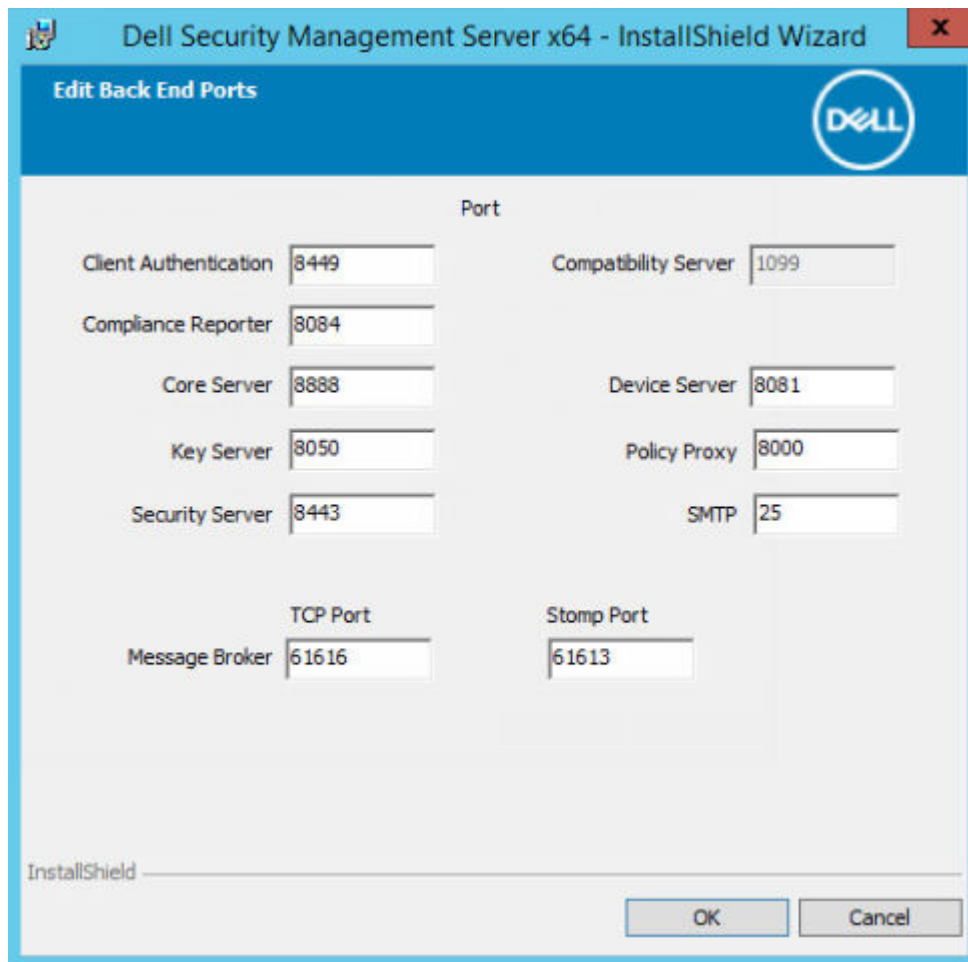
Dell Security Management Server x64 - InstallShield Wizard

x

Edit Back End Ports

DELL

Port

Client Authentication 8449

Compatibility Server 1099

Compliance Reporter 8084

Core Server 8888

Device Server 8081

Key Server 8050

Policy Proxy 8000

Security Server 8443

SMTP 25

TCP Port

Stomp Port

Message Broker 61616

61613

InstallShield

OK

Cancel